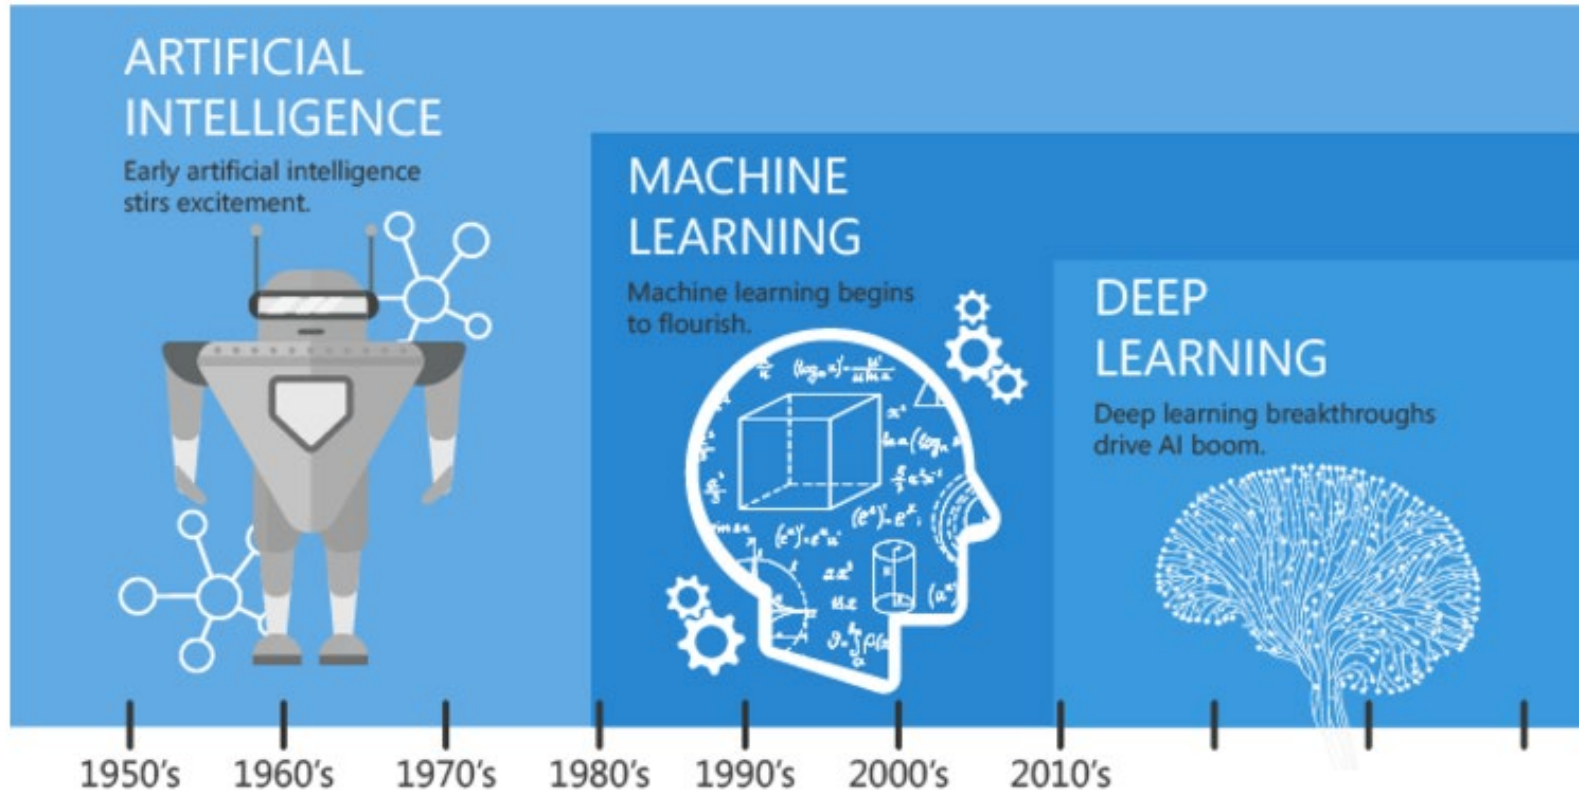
ARTIFICIAL INTELLIGENCE

Early artificial intelligence stirs excitement.

MACHINE LEARNING

Machine learning begins to flourish.

DEEP LEARNING

Deep learning breakthroughs drive AI boom.

1950's 1960's 1970's 1980's 1990's 2000's 2010's